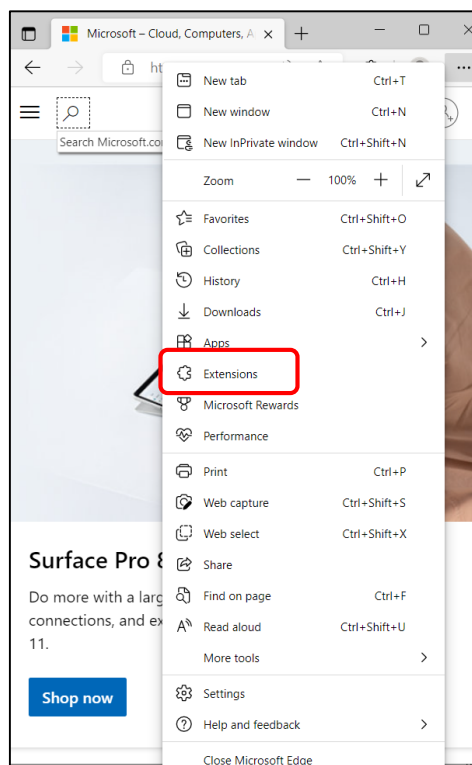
Microsoft – Cloud, Computers, A ×

ht

Search Microsoft.co

New tab Ctrl+T
New window Ctrl+N
New InPrivate window Ctrl+Shift+N
Zoom — 100% +
Favorites Ctrl+Shift+O
Collections Ctrl+Shift+Y
History Ctrl+H
Downloads Ctrl+J
Apps
Extensions
Microsoft Rewards
Performance
Print Ctrl+P
Web capture Ctrl+Shift+S
Web select Ctrl+Shift+X
Share
Find on page Ctrl+F
Read aloud Ctrl+Shift+U
More tools
Settings
Help and feedback
Close Microsoft Edge

Surface Pro 8

Do more with a larg connections, and ex 11.

Shop now